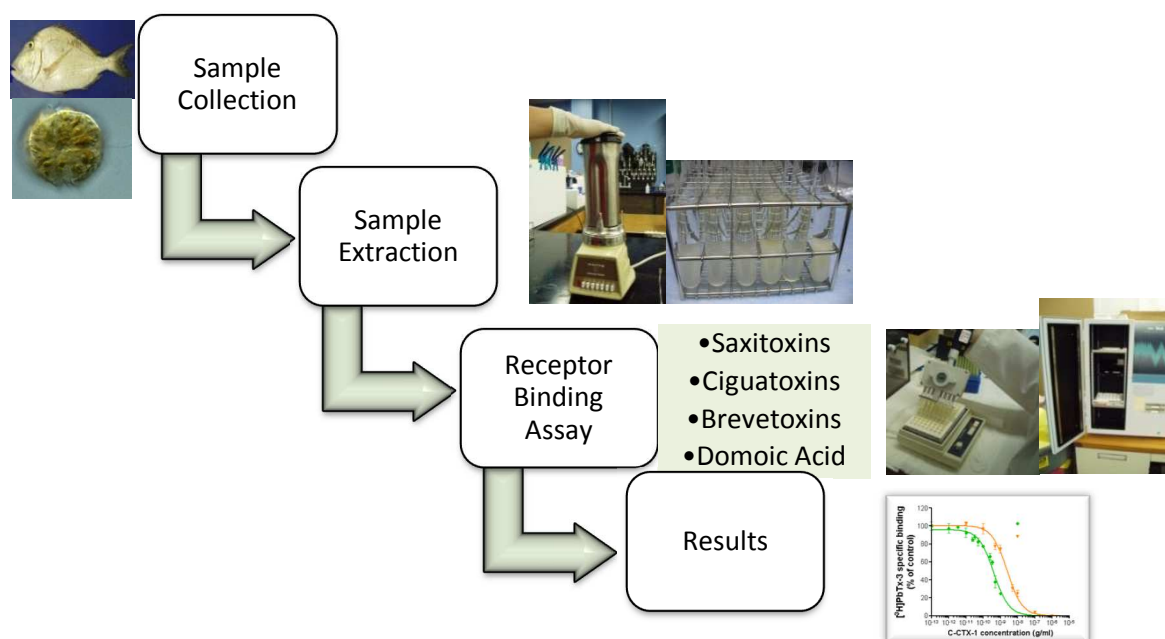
Sample Collection

Sample Extraction

Receptor Binding Assay

•Saxitoxins
•Ciguatoxins
•Brevetoxins
•Domoic Acid

Results

120
100
80
60
40
20
0
[$^3$H]PbTx-3 specific binding (% of control)
C-CTX-1 concentration (g/ml)